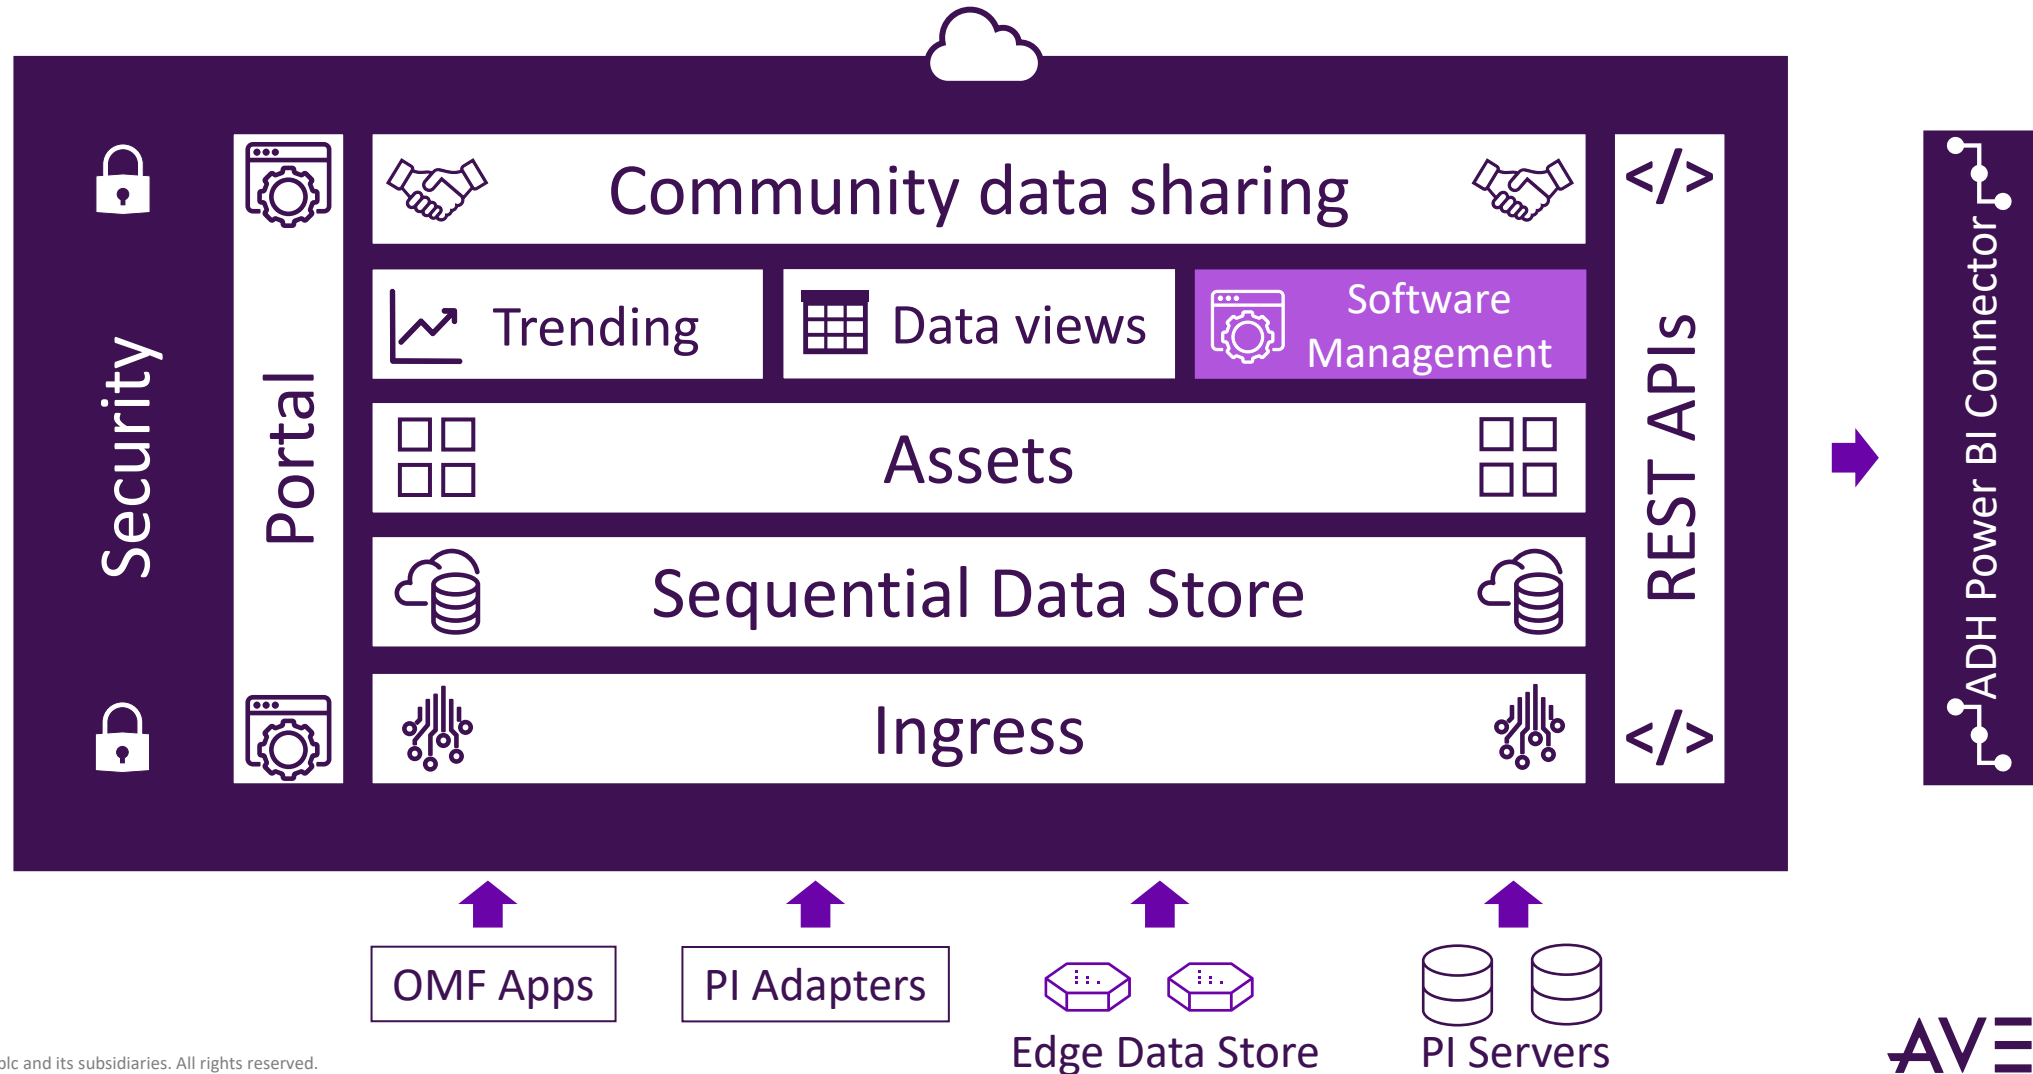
Security

Portal

Community data sharing

Trending

Data views

Software Management

Assets

Sequential Data Store

Ingress

</>

REST APIs

</>

ADH Power BI Connector

OMF Apps

PI Adapters

Edge Data Store

PI Servers

plc and its subsidiaries. All rights reserved.

AVE